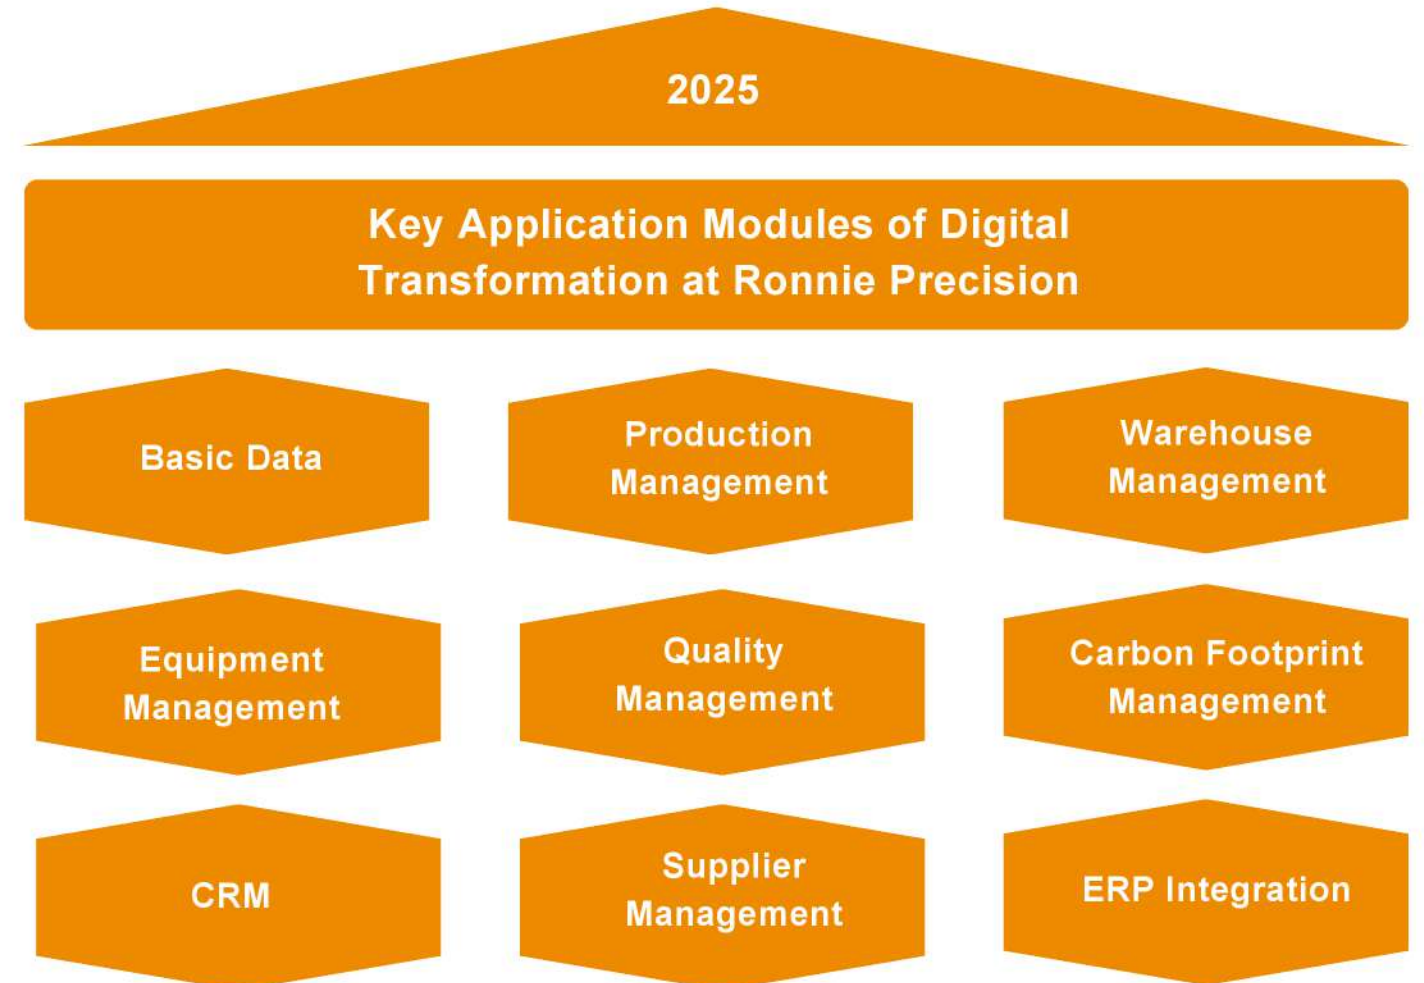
2025

Key Application Modules of Digital Transformation at Ronnie Precision

Basic Data

Production Management

Warehouse Management

Equipment Management

Quality Management

Carbon Footprint Management

CRM

Supplier Management

ERP Integration